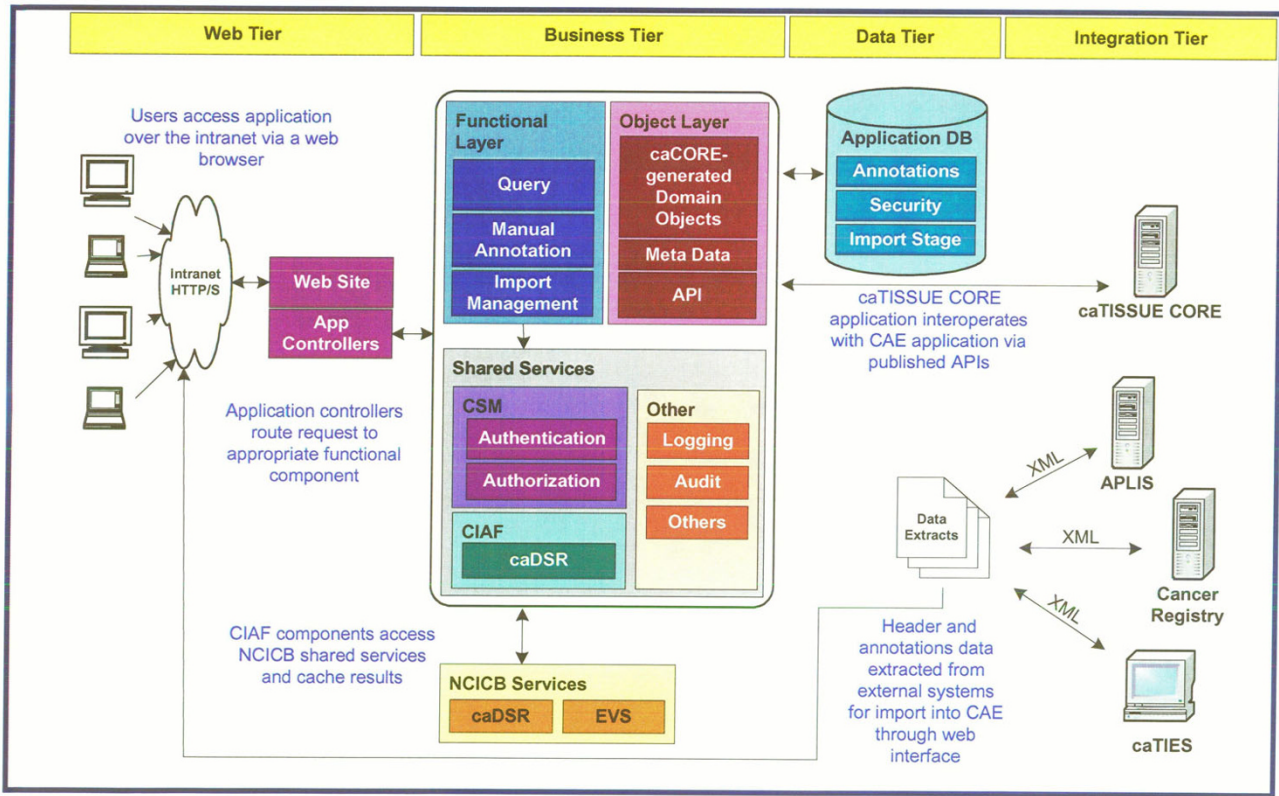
Web Tier

Business Tier

Data Tier

Integration Tier

Users access application over the intranet via a web browser

Intranet HTTP/S

Web Site

App Controllers

Application controllers route request to appropriate functional component

Functional Layer

Query

Manual Annotation

Import Management

Object Layer

caCORE-generated Domain Objects

Meta Data

API

Shared Services

CSM

Authentication

Authorization

CIAF

caDSR

Other

Logging

Audit

Others

CIAF components access NCICB shared services and cache results

NCICB Services

caDSR

EVS

Application DB

Annotations

Security

Import Stage

caTISSUE CORE application interoperates with CAE application via published APIs

caTISSUE CORE

Data Extracts

XML

APLIS

XML

Cancer Registry

XML

caTIES

Header and annotations data extracted from external systems for import into CAE through web interface